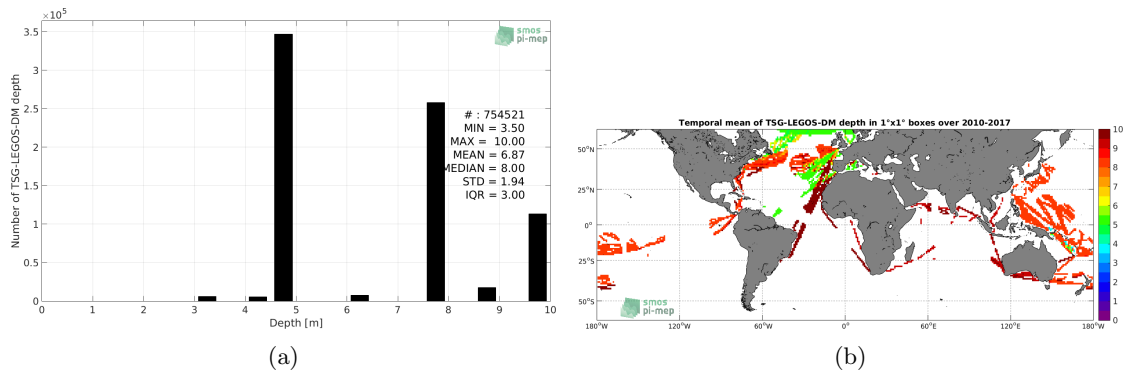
$\times 10^5$

smos pi-mep

3.5
3
2.5
2
1.5
1
0.5
0

Number of TSG-LEGOS-DM depth

# : 754521
MIN = 3.50
MAX = 10.00
MEAN = 6.87
MEDIAN = 8.00
STD = 1.94
IQR = 3.00

0 1 2 3 4 5 6 7 8 9 10
Depth [m]

(a)

Temporal mean of TSG-LEGOS-DM depth in 1°x1° boxes over 2010-2017

50°N
25°N
0°
25°S
50°S

180°W 120°W 60°W 0° 60°E 120°E 180°W

smos pi-mep

10
9
8
7
6
5
4
3
2
1
0

(b)